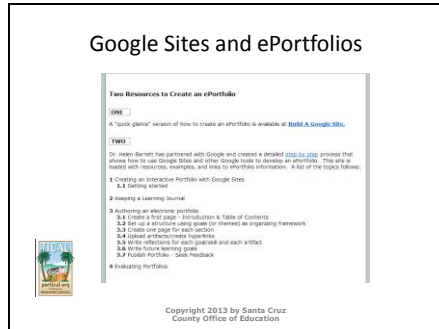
Google Sites and ePortfolios

Two Resources to Create an ePortfolio

ONE

A "quick glance" version of how to create an ePortfolio is available at Build A Google Site.

TWO

Dr. Helen Barrett has partnered with Google and created a detailed step by step process that shows how to use Google Sites and other Google tools to develop an ePortfolio. This site is loaded with resources, examples, and links to ePortfolio information. A list of the topics follows:

1 Creating an Interactive Portfolio with Google Sites
1.1 Getting started

2 Keeping a Learning Journal

3 Authoring an electronic portfolio
3.1 Create a first page - Introduction & Table of Contents
3.2 Set up a structure using goals (or themes) as organizing framework
3.3 Create one page for each section
3.4 Upload artifacts/create hyperlinks
3.5 Write reflections for each goal/skill and each artifact
3.6 Write future learning goals
3.7 Publish Portfolio - Seek Feedback

4 Evaluating Portfolios

TICAL
portical.org

Copyright 2013 by Santa Cruz County Office of Education